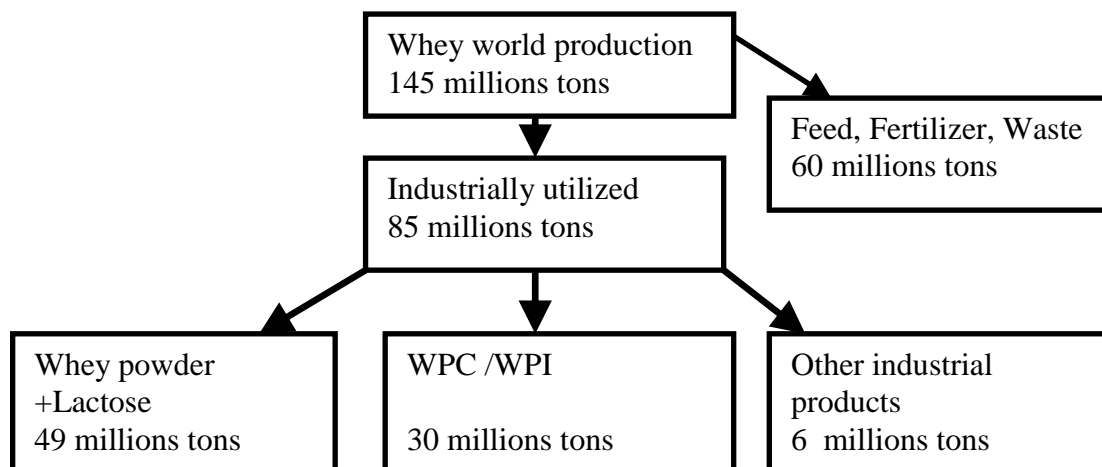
Whey world production
145 millions tons

Feed, Fertilizer, Waste
60 millions tons

Industrially utilized
85 millions tons

Whey powder
+Lactose
49 millions tons

WPC /WPI

30 millions tons

Other industrial
products
6 millions tons